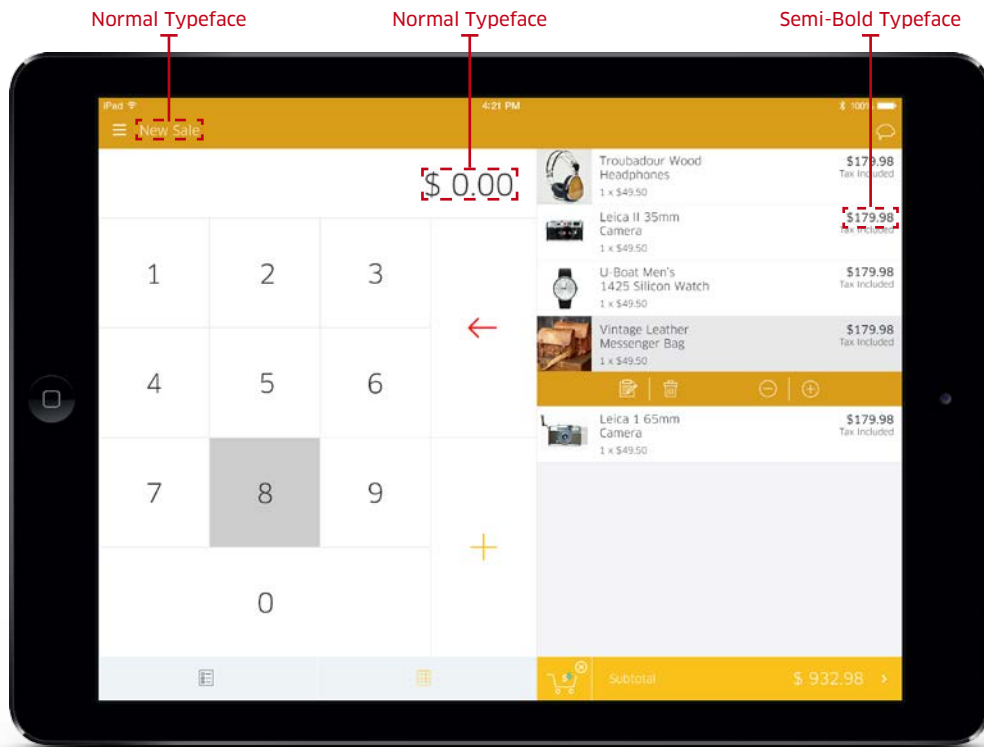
Normal Typeface

Normal Typeface

Semi-Bold Typeface

iPad

4:21 PM

100%

New Sale

$ 0.00

1
2
3
4
5
6
7
8
9
0

Troubadour Wood Headphones
1 x $49.50
$179.98
Tax Included

Leica II 35mm Camera
1 x $49.50
$179.98
Tax Included

U-Boat Men's 1425 Silicon Watch
1 x $49.50
$179.98
Tax Included

Vintage Leather Messenger Bag
1 x $49.50
$179.98
Tax Included

Leica 1 65mm Camera
1 x $49.50
$179.98
Tax Included

Subtotal
$ 932.98